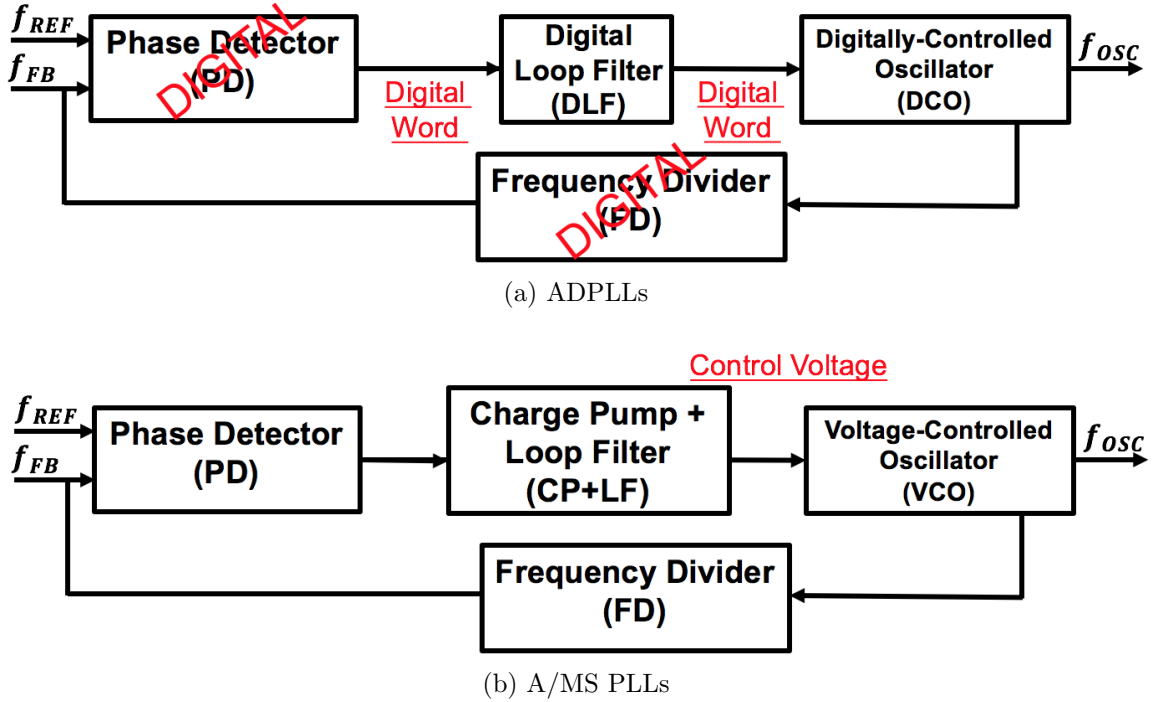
$f_{REF}$
$f_{FB}$
Phase Detector (PD)
DIGITAL
Digital Word
Digital Loop Filter (DLF)
Digital Word
Digitally-Controlled Oscillator (DCO)
$f_{OSC}$
Frequency Divider (FD)
DIGITAL
(a) ADPLLs

Control Voltage
$f_{REF}$
$f_{FB}$
Phase Detector (PD)
Charge Pump + Loop Filter (CP+LF)
Voltage-Controlled Oscillator (VCO)
$f_{OSC}$
Frequency Divider (FD)
(b) A/MS PLLs